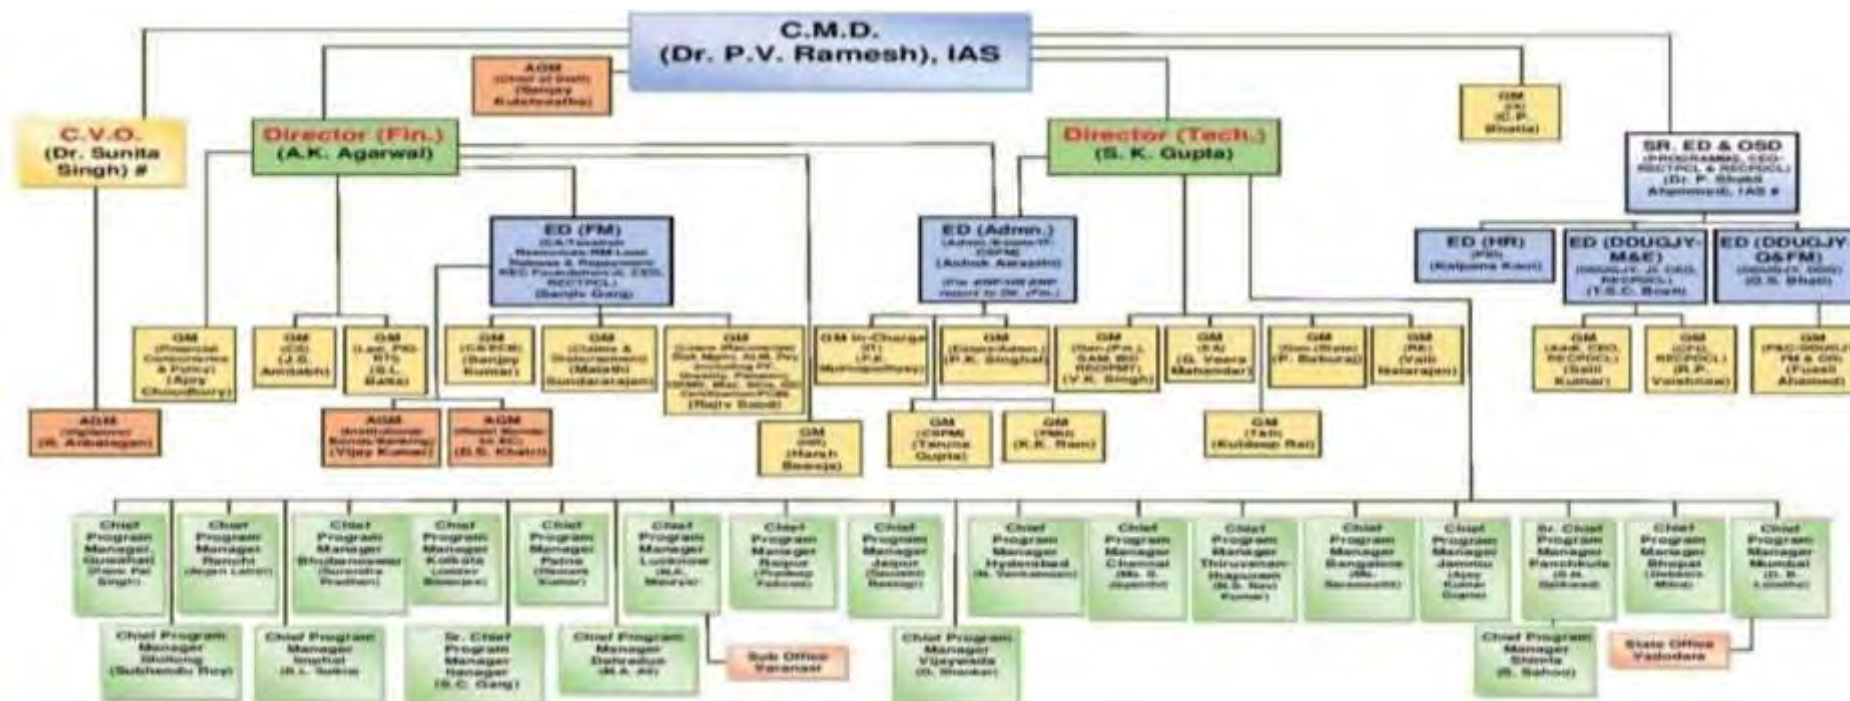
C.M.D.
(Dr. P.V. Ramesh), IAS

AGM
(Chief of Staff)
(Sanjay Kulshrestha)

C.V.O.
(Dr. Sunita Singh) #

Director (Fin.)
(A.K. Agarwal)

Director (Tech.)
(S. K. Gupta)

GM
(CS)
(C.P. Bhatia)

SR. ED & OSD
(PROGRAMME, CEO-RECTPCL & RECPDCL)
(Dr. P. Shakil Ahammed), IAS #

ED (FM)
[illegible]
(Sanjiv Garg)

ED (Admn.)
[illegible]
(Ashok Awasthi)

ED (HR)
(PR)
(Kalpana Kaul)

ED (DDUGJY-M&E)
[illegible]
(T.S.C. Bosh)

ED (DDUGJY-G&FM)
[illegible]
(D.S. Bhati)

GM
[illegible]
(Ajoy Choudhury)

GM
(CS)
(J.S. Amitabh)

GM
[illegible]
(S.L. Batta)

GM
(CA-TCM)
(Sanjay Kumar)

GM
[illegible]
(Malathi Sundararajan)

GM
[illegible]
(Rajiv Sood)

GM In-Charge
(IT)
(P.K. Mukhopadhyay)

GM
(Estate/Admn.)
(P.K. Singhal)

GM
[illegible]
(V.K. Singh)

GM
(EA)
(G. Veera Mahendar)

GM
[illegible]
(P. Sabaraj)

GM
(RE)
(Valli Natarajan)

GM
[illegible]
(Sajil Kumar)

GM
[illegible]
(R.P. Vaishnaw)

GM
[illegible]
(Fuzail Ahamed)

AGM
(Vigilance)
(R. Anbalagan)

AGM
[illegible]
(Vijay Kumar)

AGM
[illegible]
(B.S. Khatri)

GM
(IA)
(Harsh Baweja)

GM
(CPPM)
(Tanuja Gupta)

GM
(P&C)
(K.K. Ram)

GM
(T&D)
(Kuldeep Rai)

Chief Program Manager Guwahati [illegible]
Chief Program Manager Ranchi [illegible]
Chief Program Manager Bhubaneswar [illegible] Pradhan
Chief Program Manager Kolkata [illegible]
Chief Program Manager Patna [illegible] Kumar
Chief Program Manager Lucknow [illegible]
Chief Program Manager Raipur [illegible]
Chief Program Manager Jaipur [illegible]
Chief Program Manager Hyderabad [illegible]
Chief Program Manager Chennai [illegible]
Chief Program Manager Thiruvananthapuram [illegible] Kumar
Chief Program Manager Bangalore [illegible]
Chief Program Manager Jammu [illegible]
Sr. Chief Program Manager Panchkula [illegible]
Chief Program Manager Bhopal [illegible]
Chief Program Manager Mumbai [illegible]

Chief Program Manager Shillong (Subhendu Roy)
Chief Program Manager Imphal (B.L. Sukla)
Sr. Chief Program Manager Varanasi (S.C. Garg)
Chief Program Manager Dehradun (M.A. Ali)
Sub Office Varanasi
Chief Program Manager Vijayawada (D. Shankar)
Chief Program Manager Shimla (B. Sahoo)
State Office Vadodara